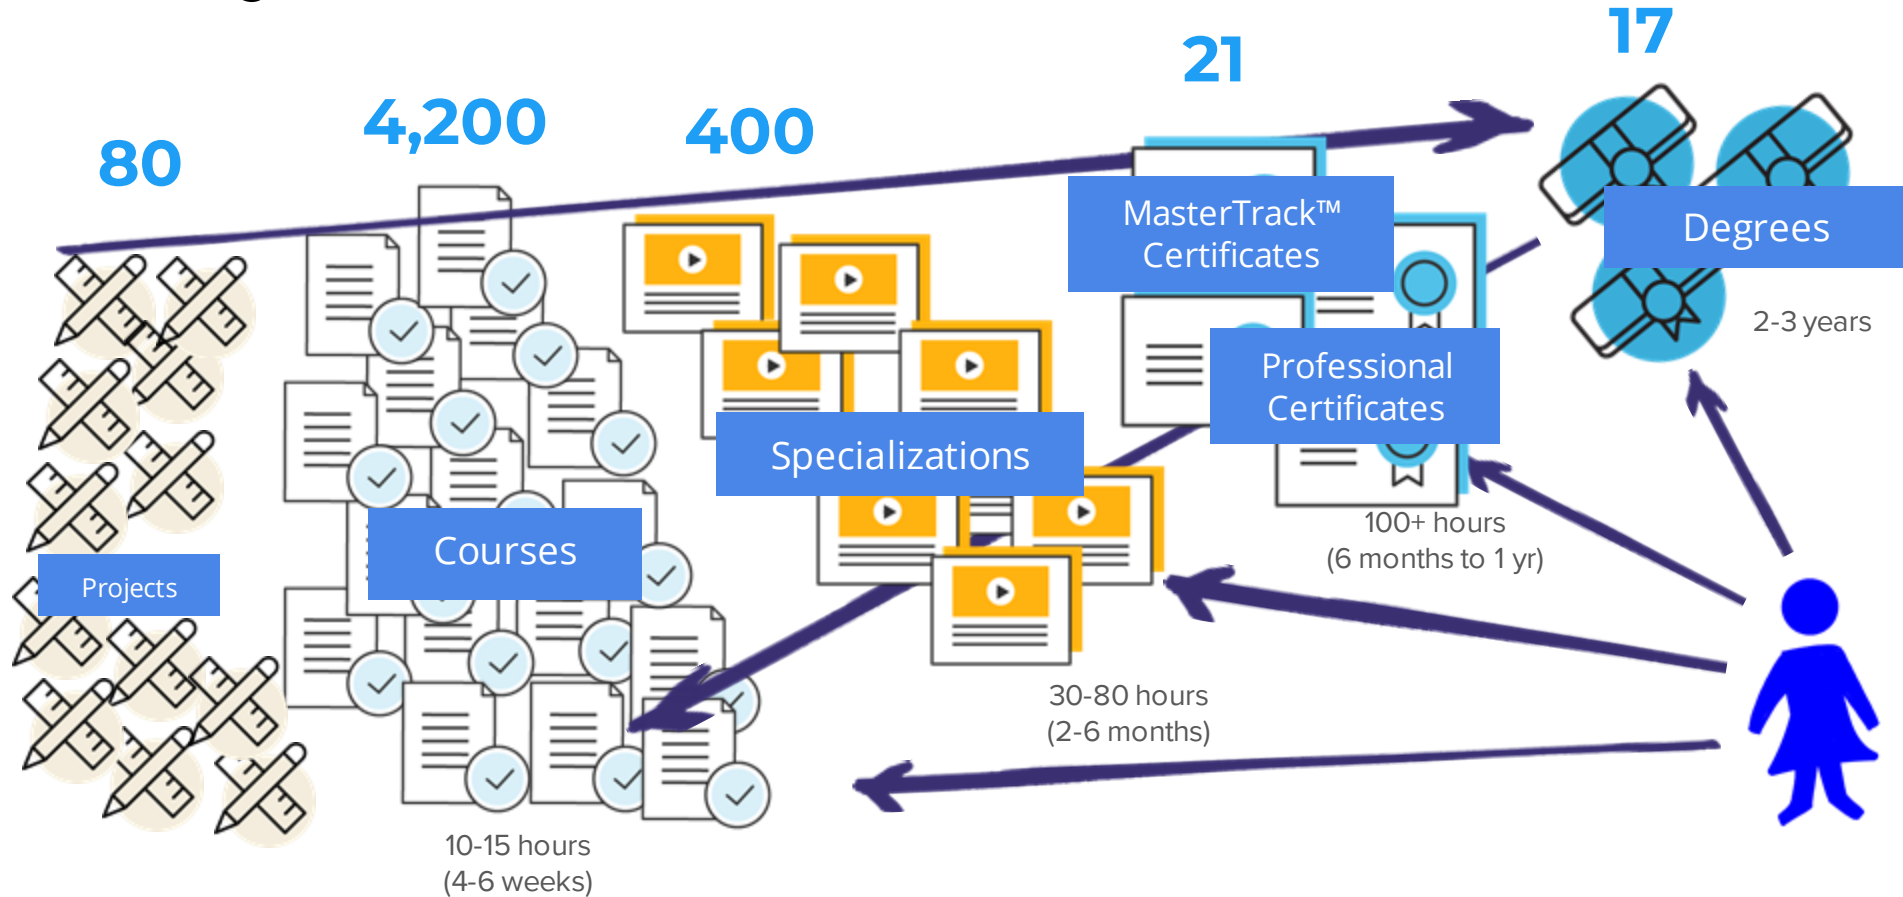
80

4,200

400

21

17

MasterTrack™ Certificates

Degrees

2-3 years

Professional Certificates

Specializations

Courses

Projects

100+ hours
(6 months to 1 yr)

30-80 hours
(2-6 months)

10-15 hours
(4-6 weeks)